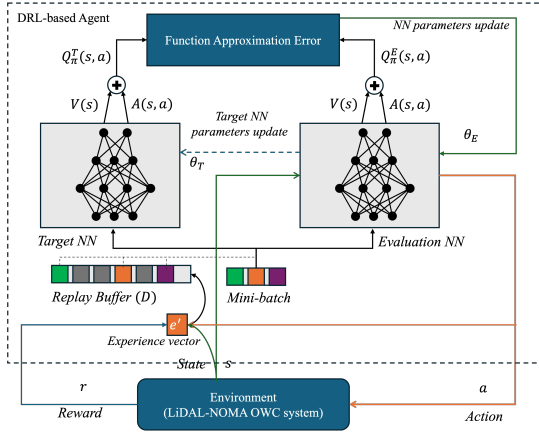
DRL-based Agent

Function Approximation Error

NN parameters update

$Q_{\pi}^{T}(s,a)$

$Q_{\pi}^{E}(s,a)$

$V(s)$ $A(s,a)$

$V(s)$ $A(s,a)$

Target NN parameters update

$\theta_T$

$\theta_E$

Target NN

Evaluation NN

Replay Buffer $(D)$

Mini-batch

$e'$

Experience vector

State $s$

$r$

Reward

Environment (LiDAL-NOMA OWC system)

$a$

Action